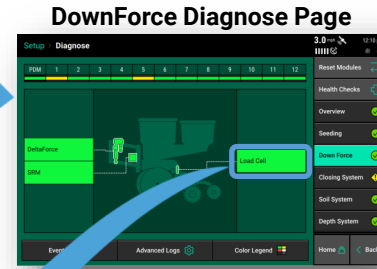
DownForce Diagnose Page

Setup > Diagnose

3.0 mph

12:1

PDM 1 2 3 4 5 6 7 8 9 10 11 12

DeltaForce

SRM

Load Cell

Reset Modules

Health Checks

Overview

Seeding

Down Force

Closing System

Soil System

Depth System

Event

Advanced Logs

Color Legend

Home

Back